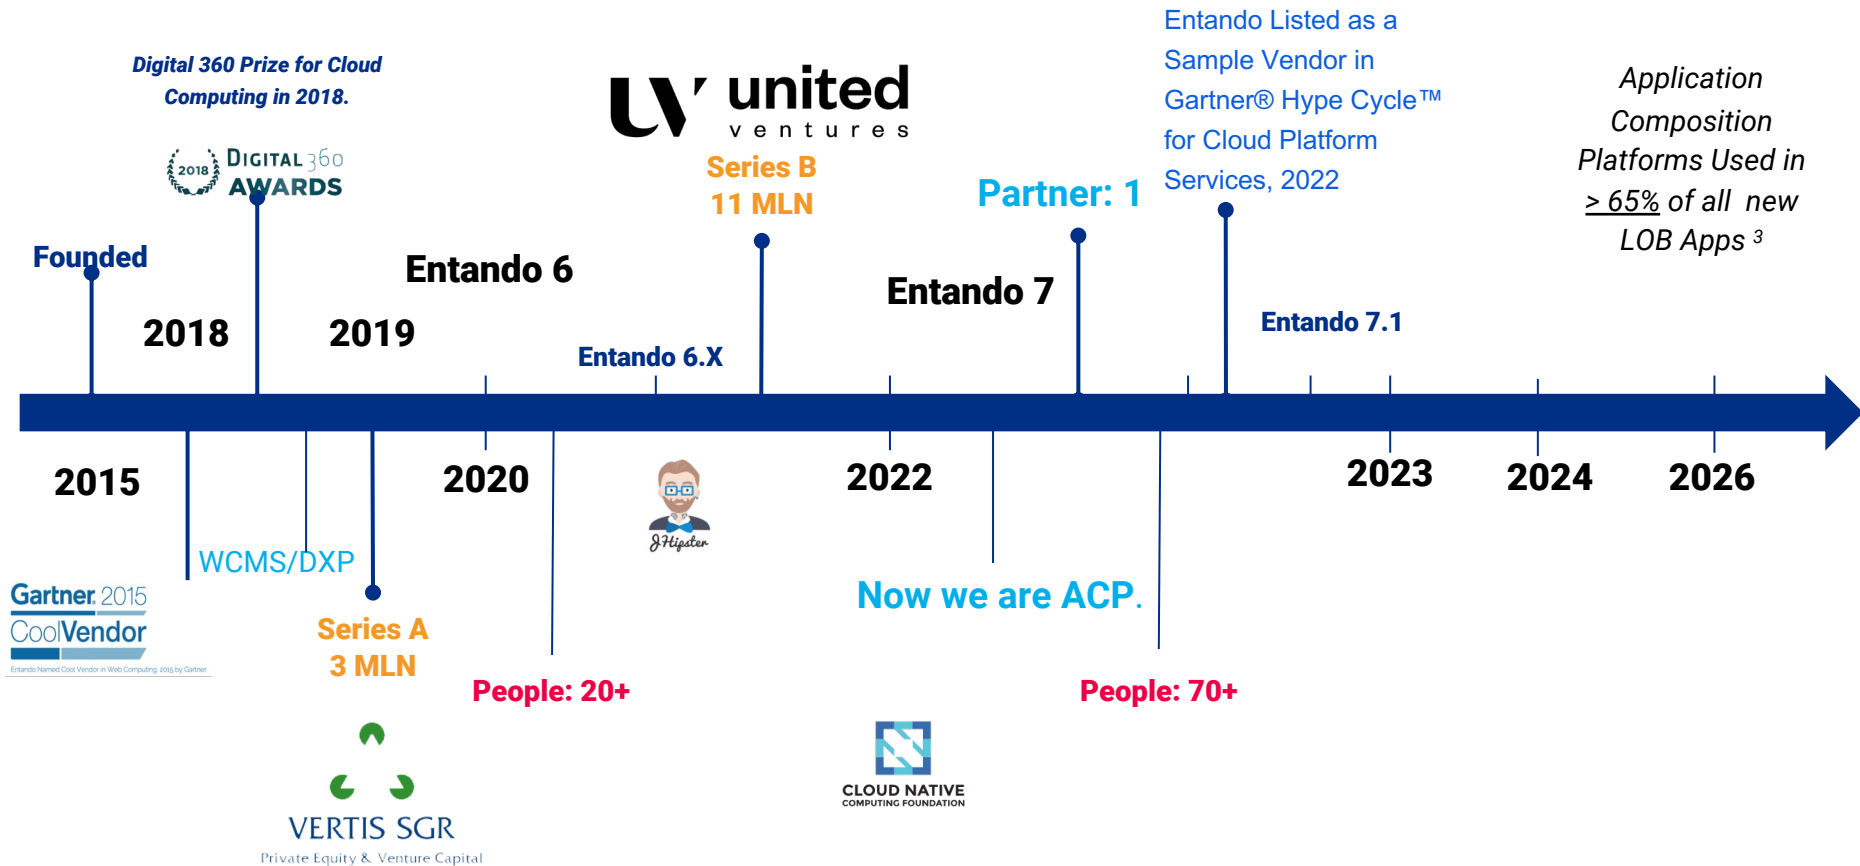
Digital 360 Prize for Cloud Computing in 2018.

2018 DIGITAL 360 AWARDS

united ventures

Series B
11 MLN

Entando Listed as a Sample Vendor in Gartner® Hype Cycle™ for Cloud Platform Services, 2022

Application Composition Platforms Used in > 65% of all new LOB Apps $^3$

Partner: 1

Founded

Entando 6

Entando 7

Entando 7.1

2018

2019

Entando 6.X

2015

2020

2022

2023

2024

2026

JHipster

WCMS/DXP

Gartner 2015 CoolVendor
Entando Named Cool Vendor in Web Computing, 2015 by Gartner

Series A
3 MLN

Now we are ACP.

People: 20+

People: 70+

CLOUD NATIVE
COMPUTING FOUNDATION

VERTIS SGR
Private Equity & Venture Capital